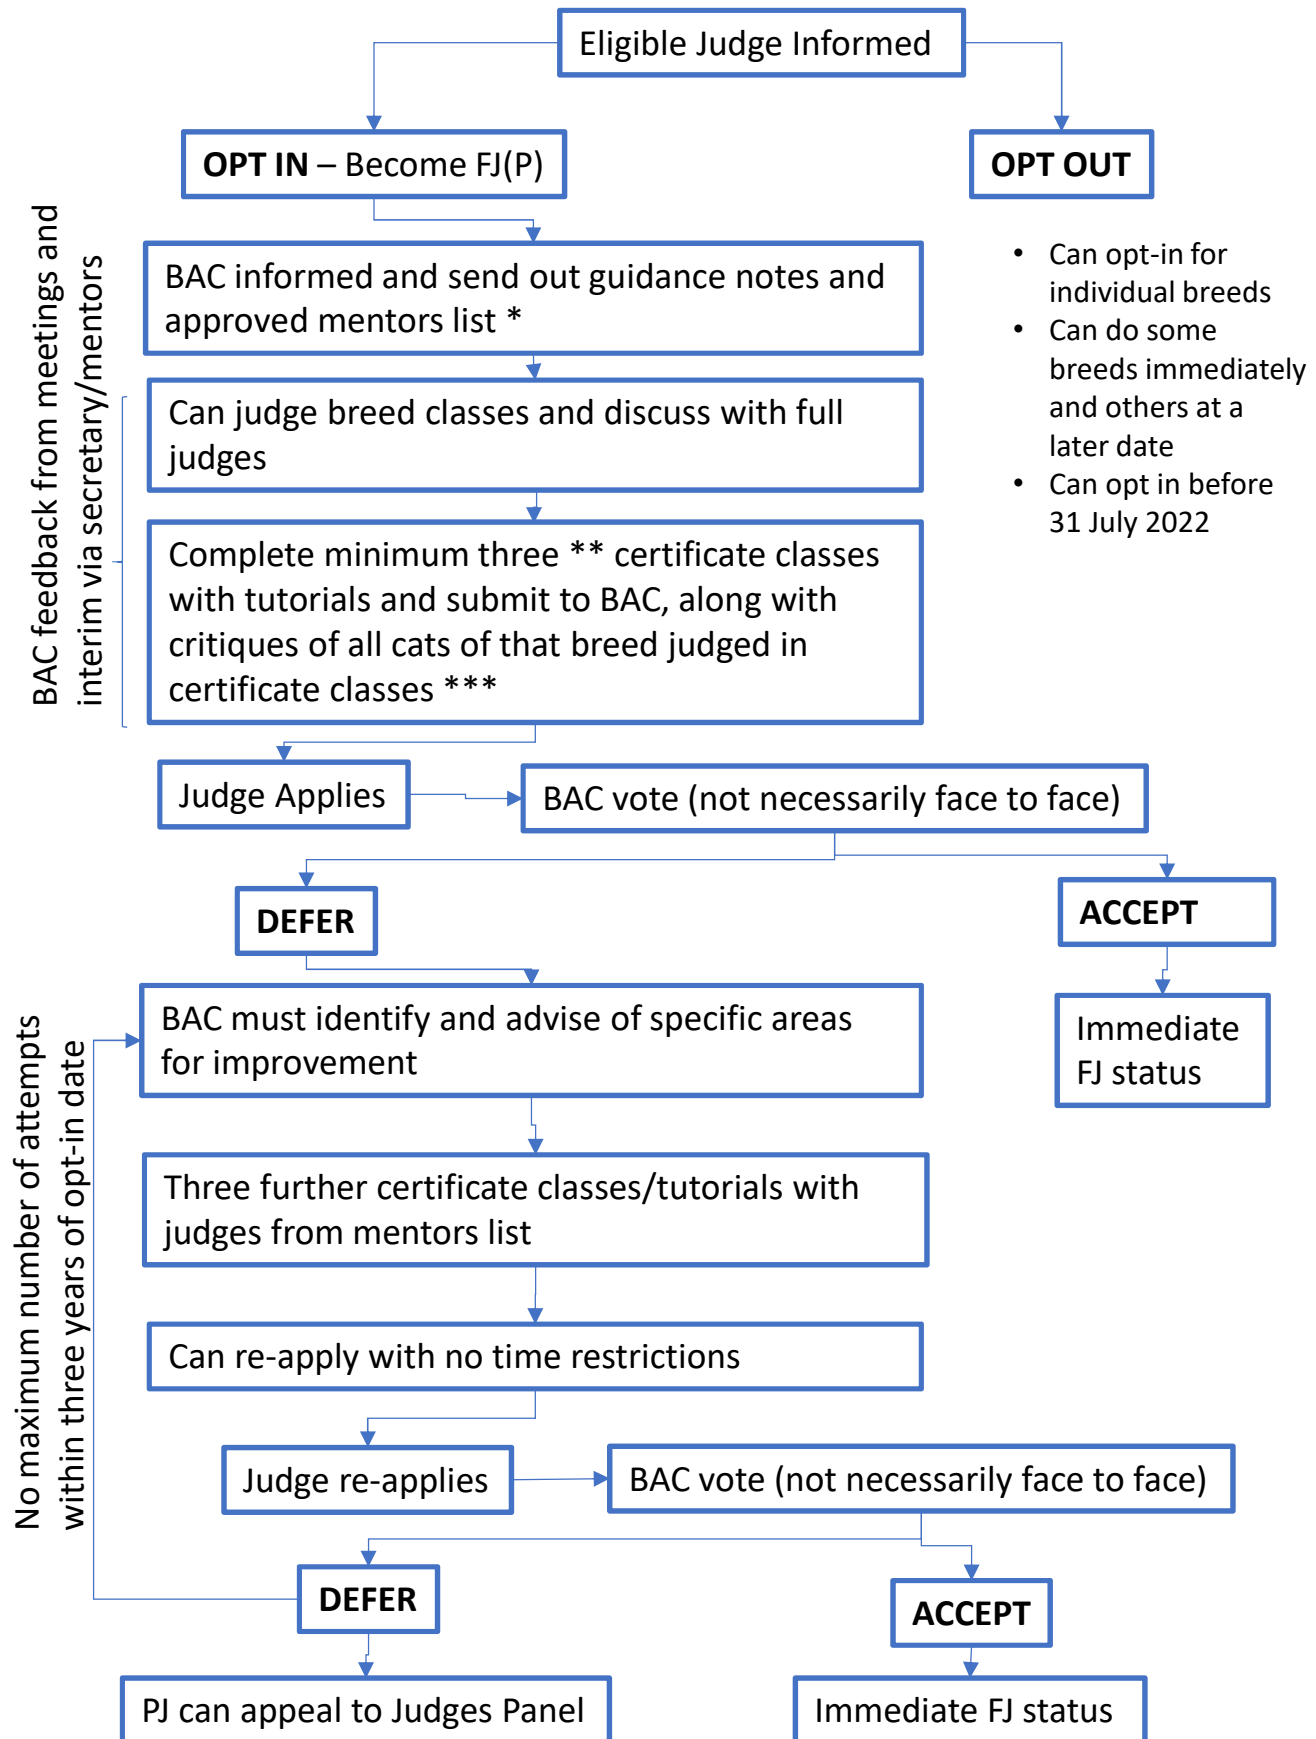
Eligible Judge Informed

**OPT IN** – Become FJ(P)

**OPT OUT**

- Can opt-in for individual breeds
- Can do some breeds immediately and others at a later date
- Can opt in before 31 July 2022

BAC feedback from meetings and interim via secretary/mentors

BAC informed and send out guidance notes and approved mentors list *

Can judge breed classes and discuss with full judges

Complete minimum three ** certificate classes with tutorials and submit to BAC, along with critiques of all cats of that breed judged in certificate classes ***

Judge Applies

BAC vote (not necessarily face to face)

**DEFER**

**ACCEPT**

Immediate FJ status

No maximum number of attempts within three years of opt-in date

BAC must identify and advise of specific areas for improvement

Three further certificate classes/tutorials with judges from mentors list

Can re-apply with no time restrictions

Judge re-applies

BAC vote (not necessarily face to face)

**DEFER**

**ACCEPT**

PJ can appeal to Judges Panel

Immediate FJ status